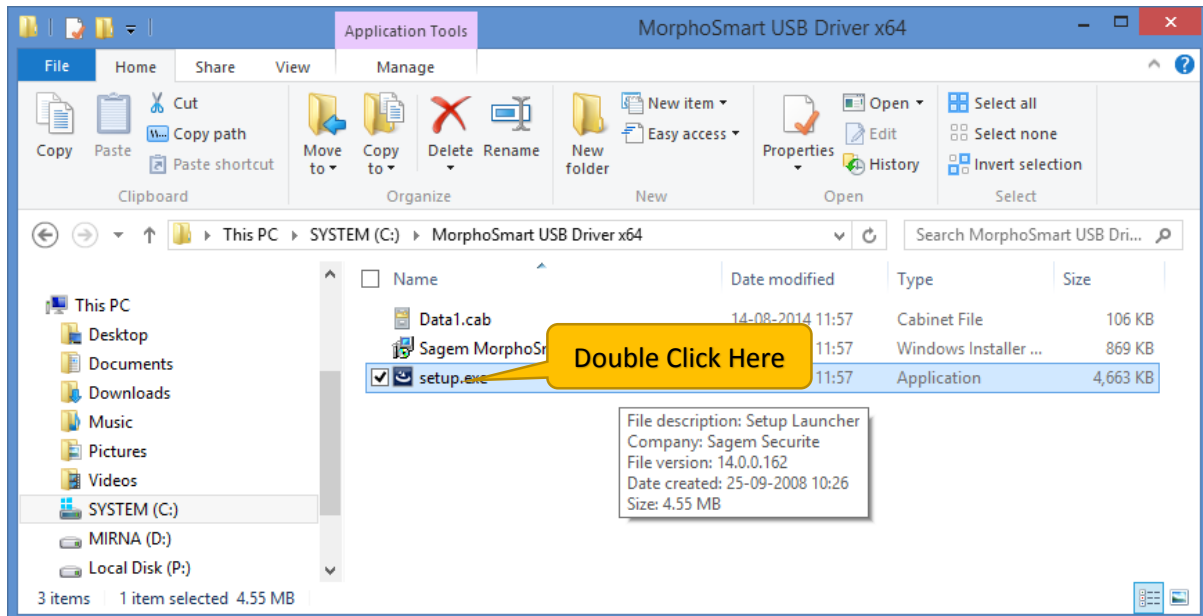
Application Tools

MorphoSmart USB Driver x64

File Home Share View Manage

Copy Paste Cut Copy path Paste shortcut Clipboard

Move to Copy to Delete Rename Organize

New folder New item Easy access New

Properties Open Edit History Open

Select all Select none Invert selection Select

This PC › SYSTEM (C:) › MorphoSmart USB Driver x64

Search MorphoSmart USB Dri...

This PC
Desktop
Documents
Downloads
Music
Pictures
Videos
SYSTEM (C:)
MIRNA (D:)
Local Disk (P:)

| Name | Date modified | Type | Size |
|---|---|---|---|
| Data1.cab | 14-08-2014 11:57 | Cabinet File | 106 KB |
| Sagem MorphoSr | 11:57 | Windows Installer ... | 869 KB |
| setup.exe | 11:57 | Application | 4,663 KB |

Double Click Here

File description: Setup Launcher
Company: Sagem Securite
File version: 14.0.0.162
Date created: 25-09-2008 10:26
Size: 4.55 MB

3 items 1 item selected 4.55 MB